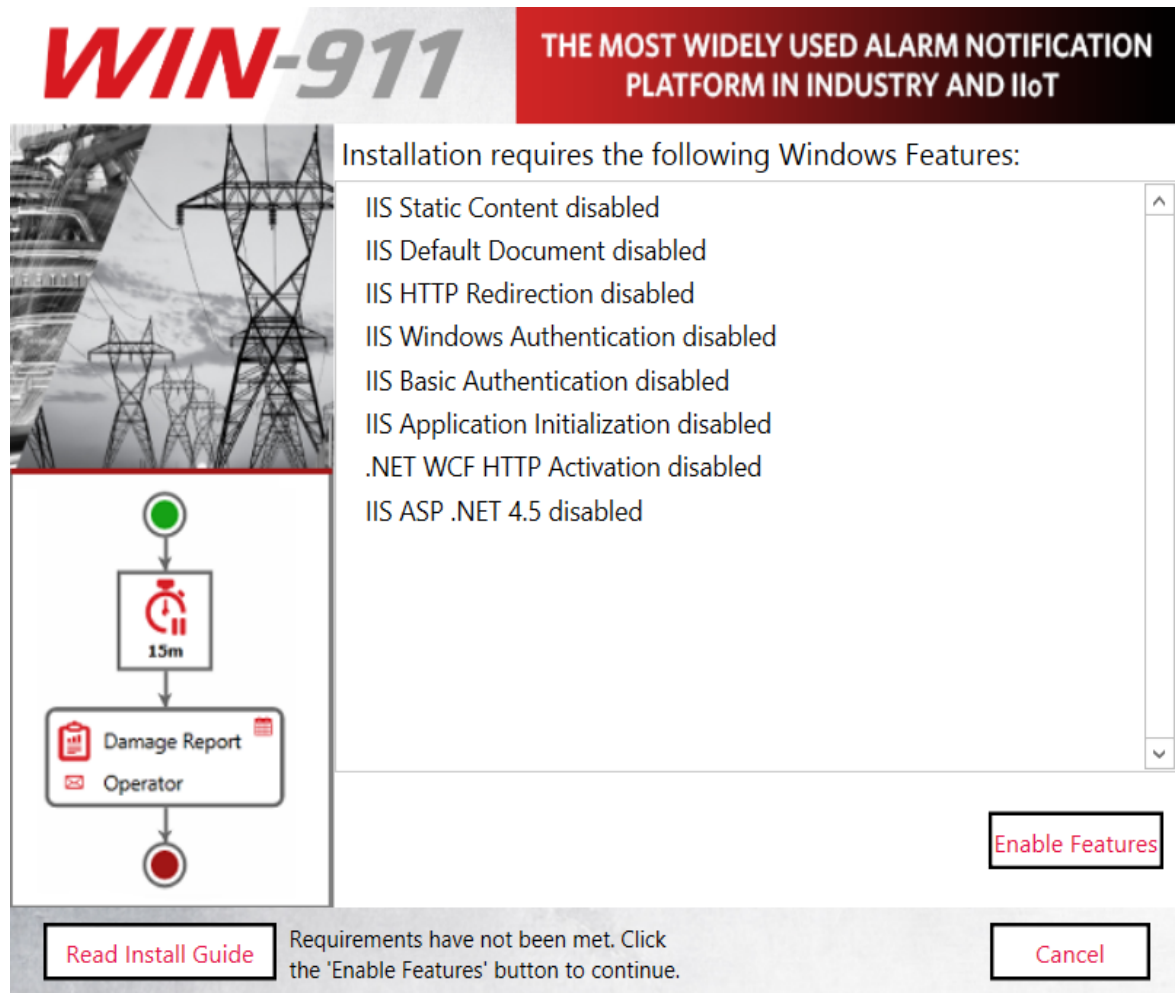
WIN-911

THE MOST WIDELY USED ALARM NOTIFICATION PLATFORM IN INDUSTRY AND IIoT

Installation requires the following Windows Features:

IIS Static Content disabled
IIS Default Document disabled
IIS HTTP Redirection disabled
IIS Windows Authentication disabled
IIS Basic Authentication disabled
IIS Application Initialization disabled
.NET WCF HTTP Activation disabled
IIS ASP .NET 4.5 disabled

15m

Damage Report
Operator

Enable Features

Read Install Guide

Requirements have not been met. Click the 'Enable Features' button to continue.

Cancel